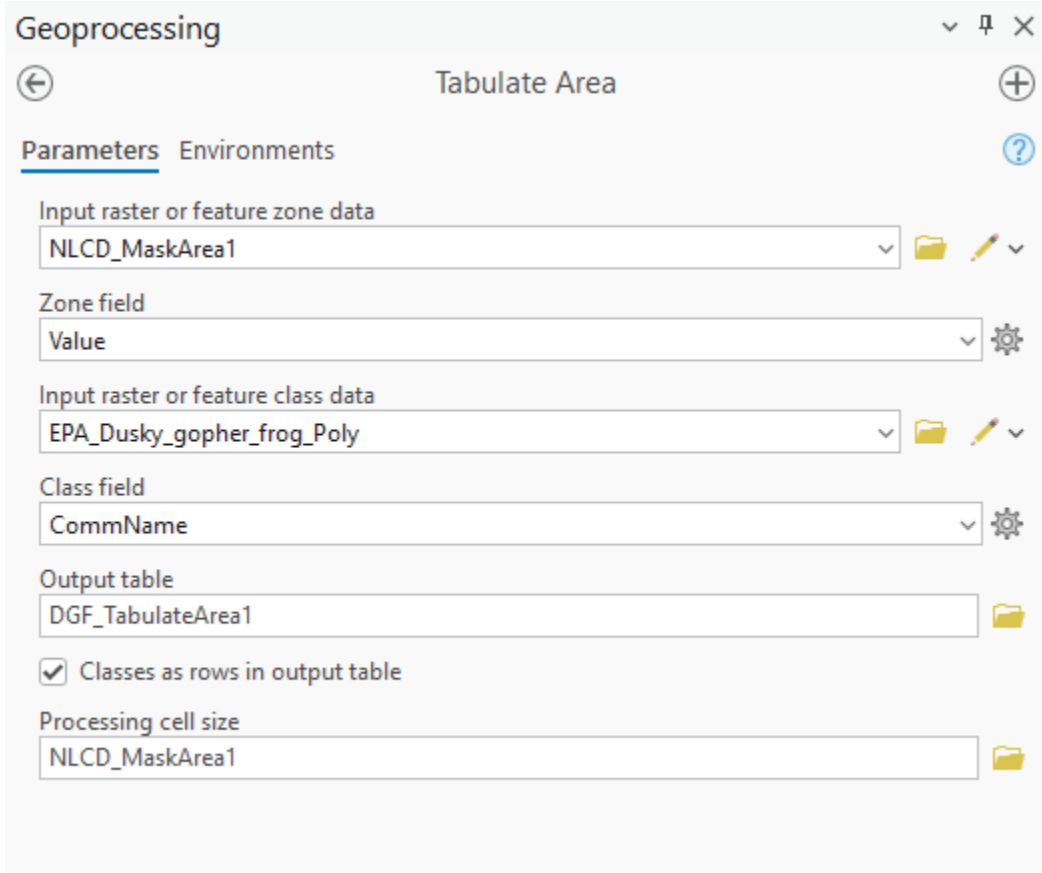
Geoprocessing

Tabulate Area

Parameters Environments

Input raster or feature zone data
NLCD_MaskArea1

Zone field
Value

Input raster or feature class data
EPA_Dusky_gopher_frog_Poly

Class field
CommName

Output table
DGF_TabulateArea1

Classes as rows in output table

Processing cell size
NLCD_MaskArea1